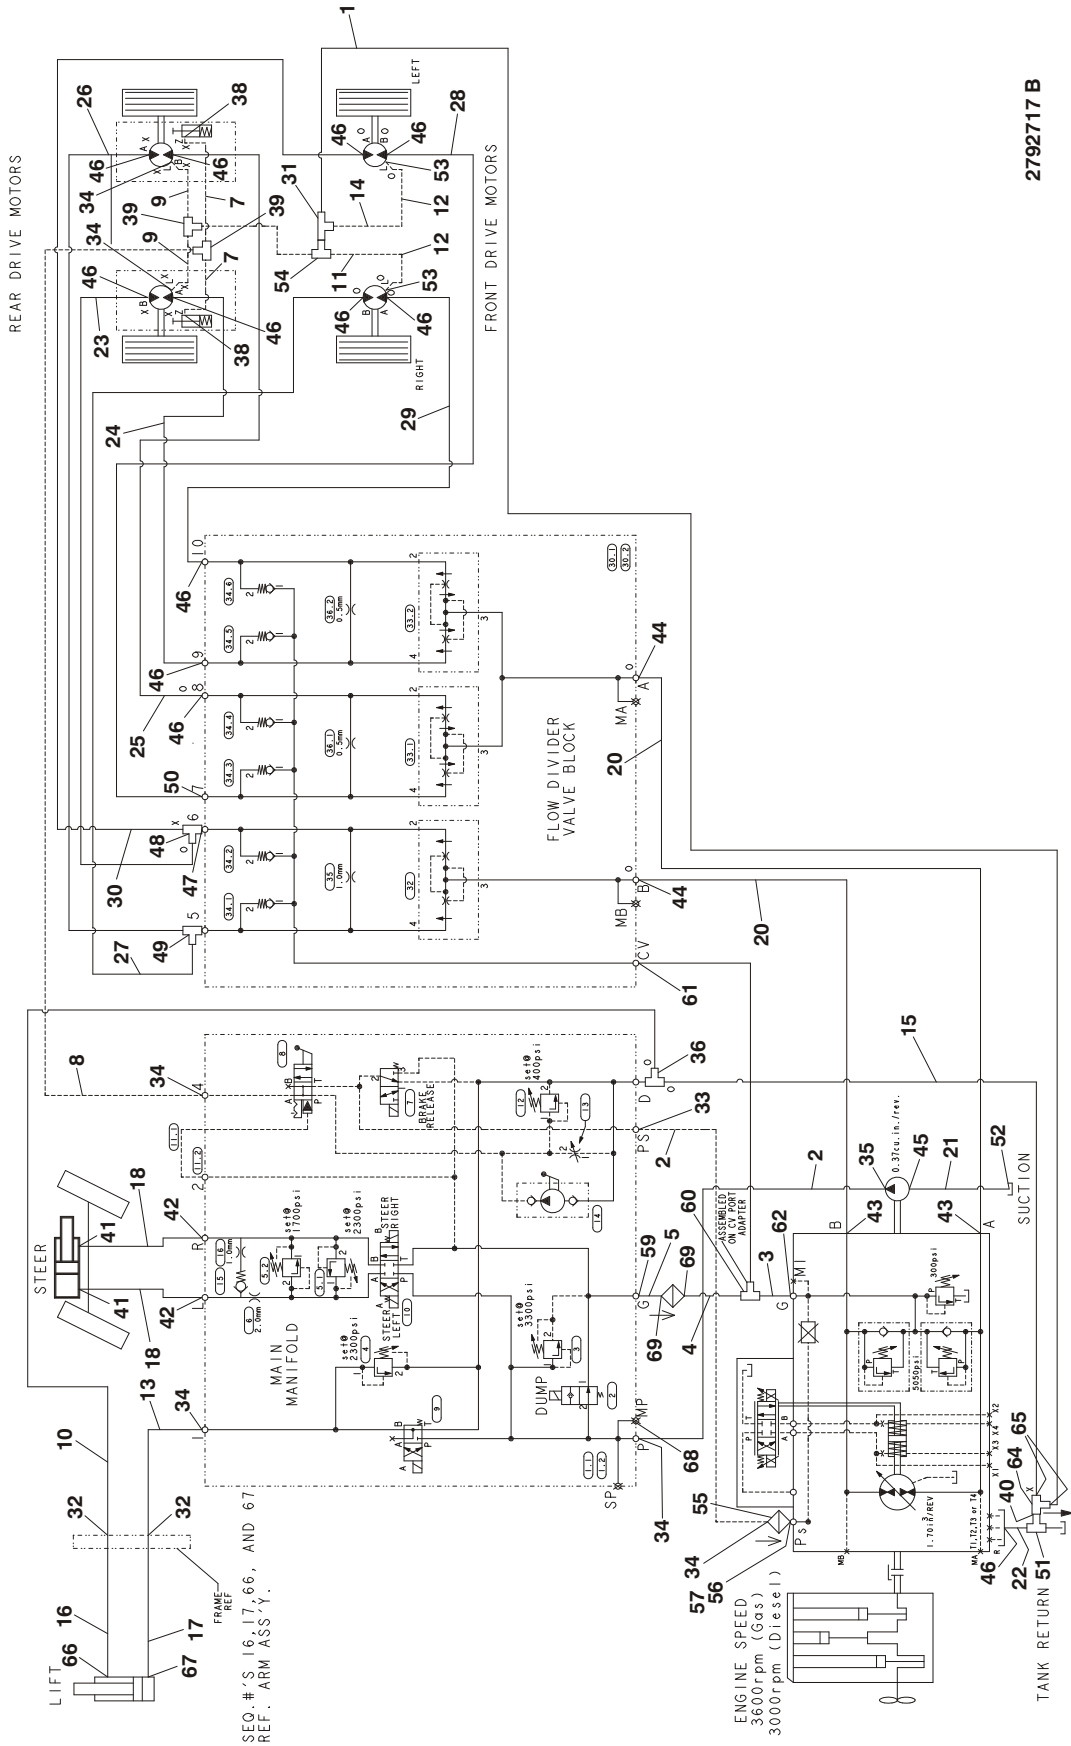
REAR DRIVE MOTORS
FRONT DRIVE MOTORS
LEFT
RIGHT
2792717 B
1
26
38
28
46
46
46
53
34
46
9
7
31
14
12
39
39
34
9
7
54
11
12
46
53
23
46
38
46
46
46
24
29
FLOW DIVIDER VALVE BLOCK
46
44
MA
A
MB
B
44
CV
61
20
20
25
46
50
30
48
47
27
49
8
34
36
15
33
2
BRAKE RELEASE
set@ 400psi
0.37cu.in./rev.
35
45
21
52
SUCTION
STEER
41
41
18
18
42
42
R
L
set@ 1700psi
set@ 2300psi
STEER RIGHT
STEER LEFT
MAIN MANIFOLD
set@ 2300psi
set@ 3300psi
DUMP
59
5
69
69
60
ASSEMBLED ON CV PORT ADAPTER
3
62
MI
G
G
4
B
43
43
A
P 300psi
5050psi
13
34
10
MP
68
P
SP
34
55
34
57
56
Ps
1.70in³/REV
X2
X3 X4
X1
65
64
40
46
22
51
TANK RETURN
32
32
FRAME REF
16
17
66
67
LIFT
SEQ.#'S 16,17,66, AND 67 REF. ARM ASS'Y.
ENGINE SPEED 3600rpm (Gas) 3000rpm (Diesel)
T1,T2,T3 or T4
MA
MB
1.0mm
2.0mm
0.5mm
0.5mm
1.0mm